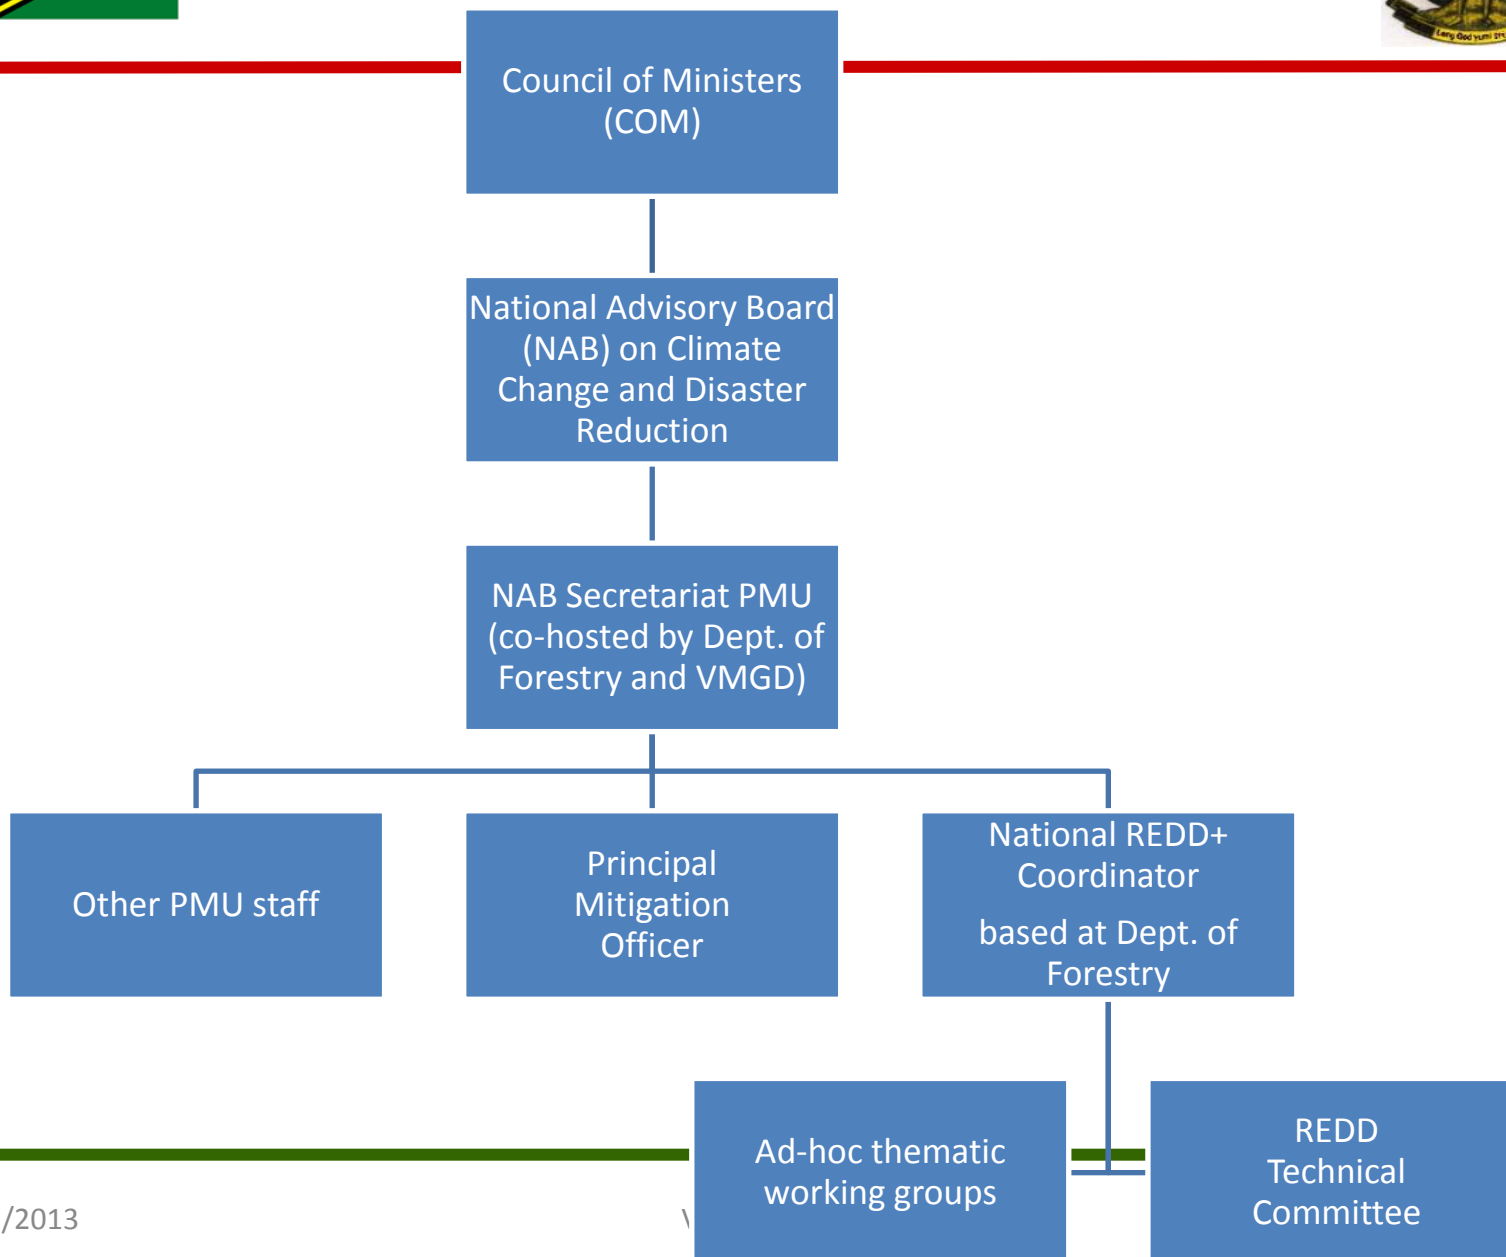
Long God yumi stap

Council of Ministers (COM)

National Advisory Board (NAB) on Climate Change and Disaster Reduction

NAB Secretariat PMU (co-hosted by Dept. of Forestry and VMGD)

Other PMU staff

Principal Mitigation Officer

National REDD+ Coordinator

based at Dept. of Forestry

Ad-hoc thematic working groups

REDD Technical Committee

/2013

V